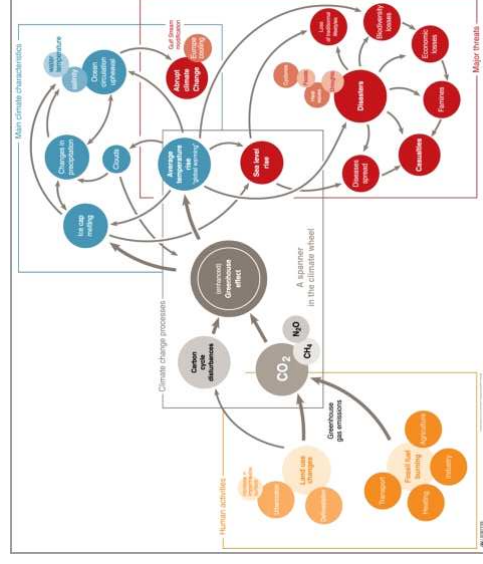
Main climate characteristics

Water temperature

Salinity

Ocean circulation upheaval

Changes in precipitation

Clouds

Ice cap melting

Gulf Stream modification

Abrupt climate Change

Europe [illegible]

Major threats

Loss of traditional lifestyles

Biodiversity losses

Economic losses

Disasters

Famines

Casualties

Diseases spread

Sea level rise

Average temperature rise "global warming"

Climate change processes

(enhanced) Greenhouse effect

A spanner in the climate wheel

Carbon cycle disturbances

$CO_2$

$N_2O$

$CH_4$

Greenhouse gas emissions

Human activities

Land use changes

Deforestation

Urbanisation

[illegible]

Fossil fuel burning

Transport

Agriculture

Industry

Heating